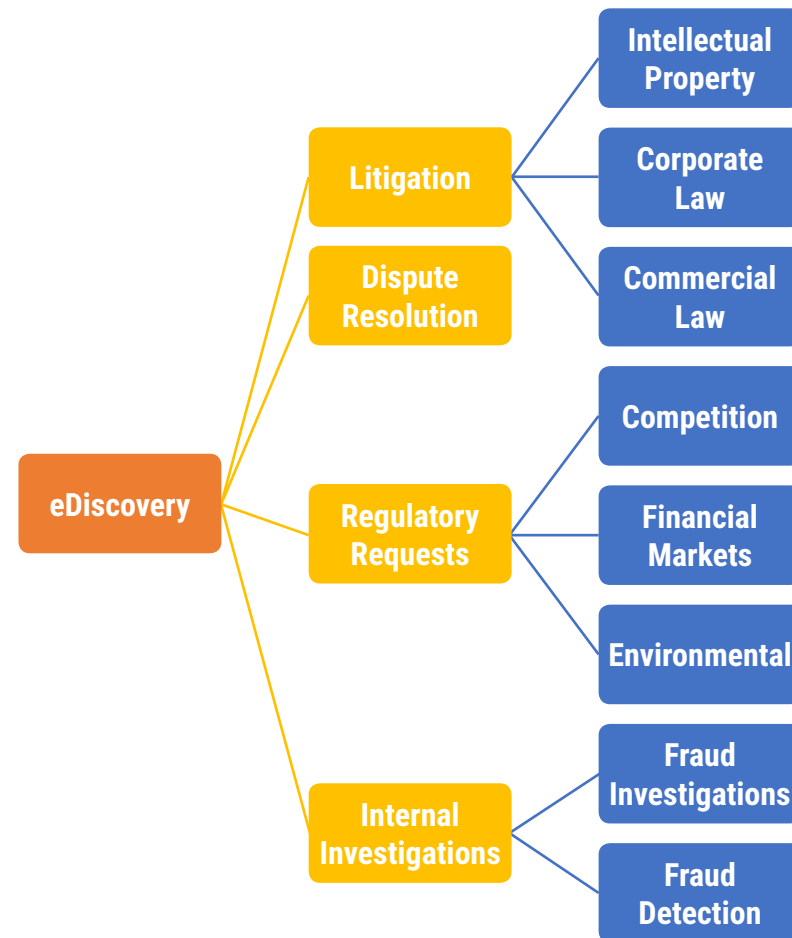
eDiscovery

Litigation

Intellectual Property

Corporate Law

Commercial Law

Dispute Resolution

Regulatory Requests

Competition

Financial Markets

Environmental

Internal Investigations

Fraud Investigations

Fraud Detection